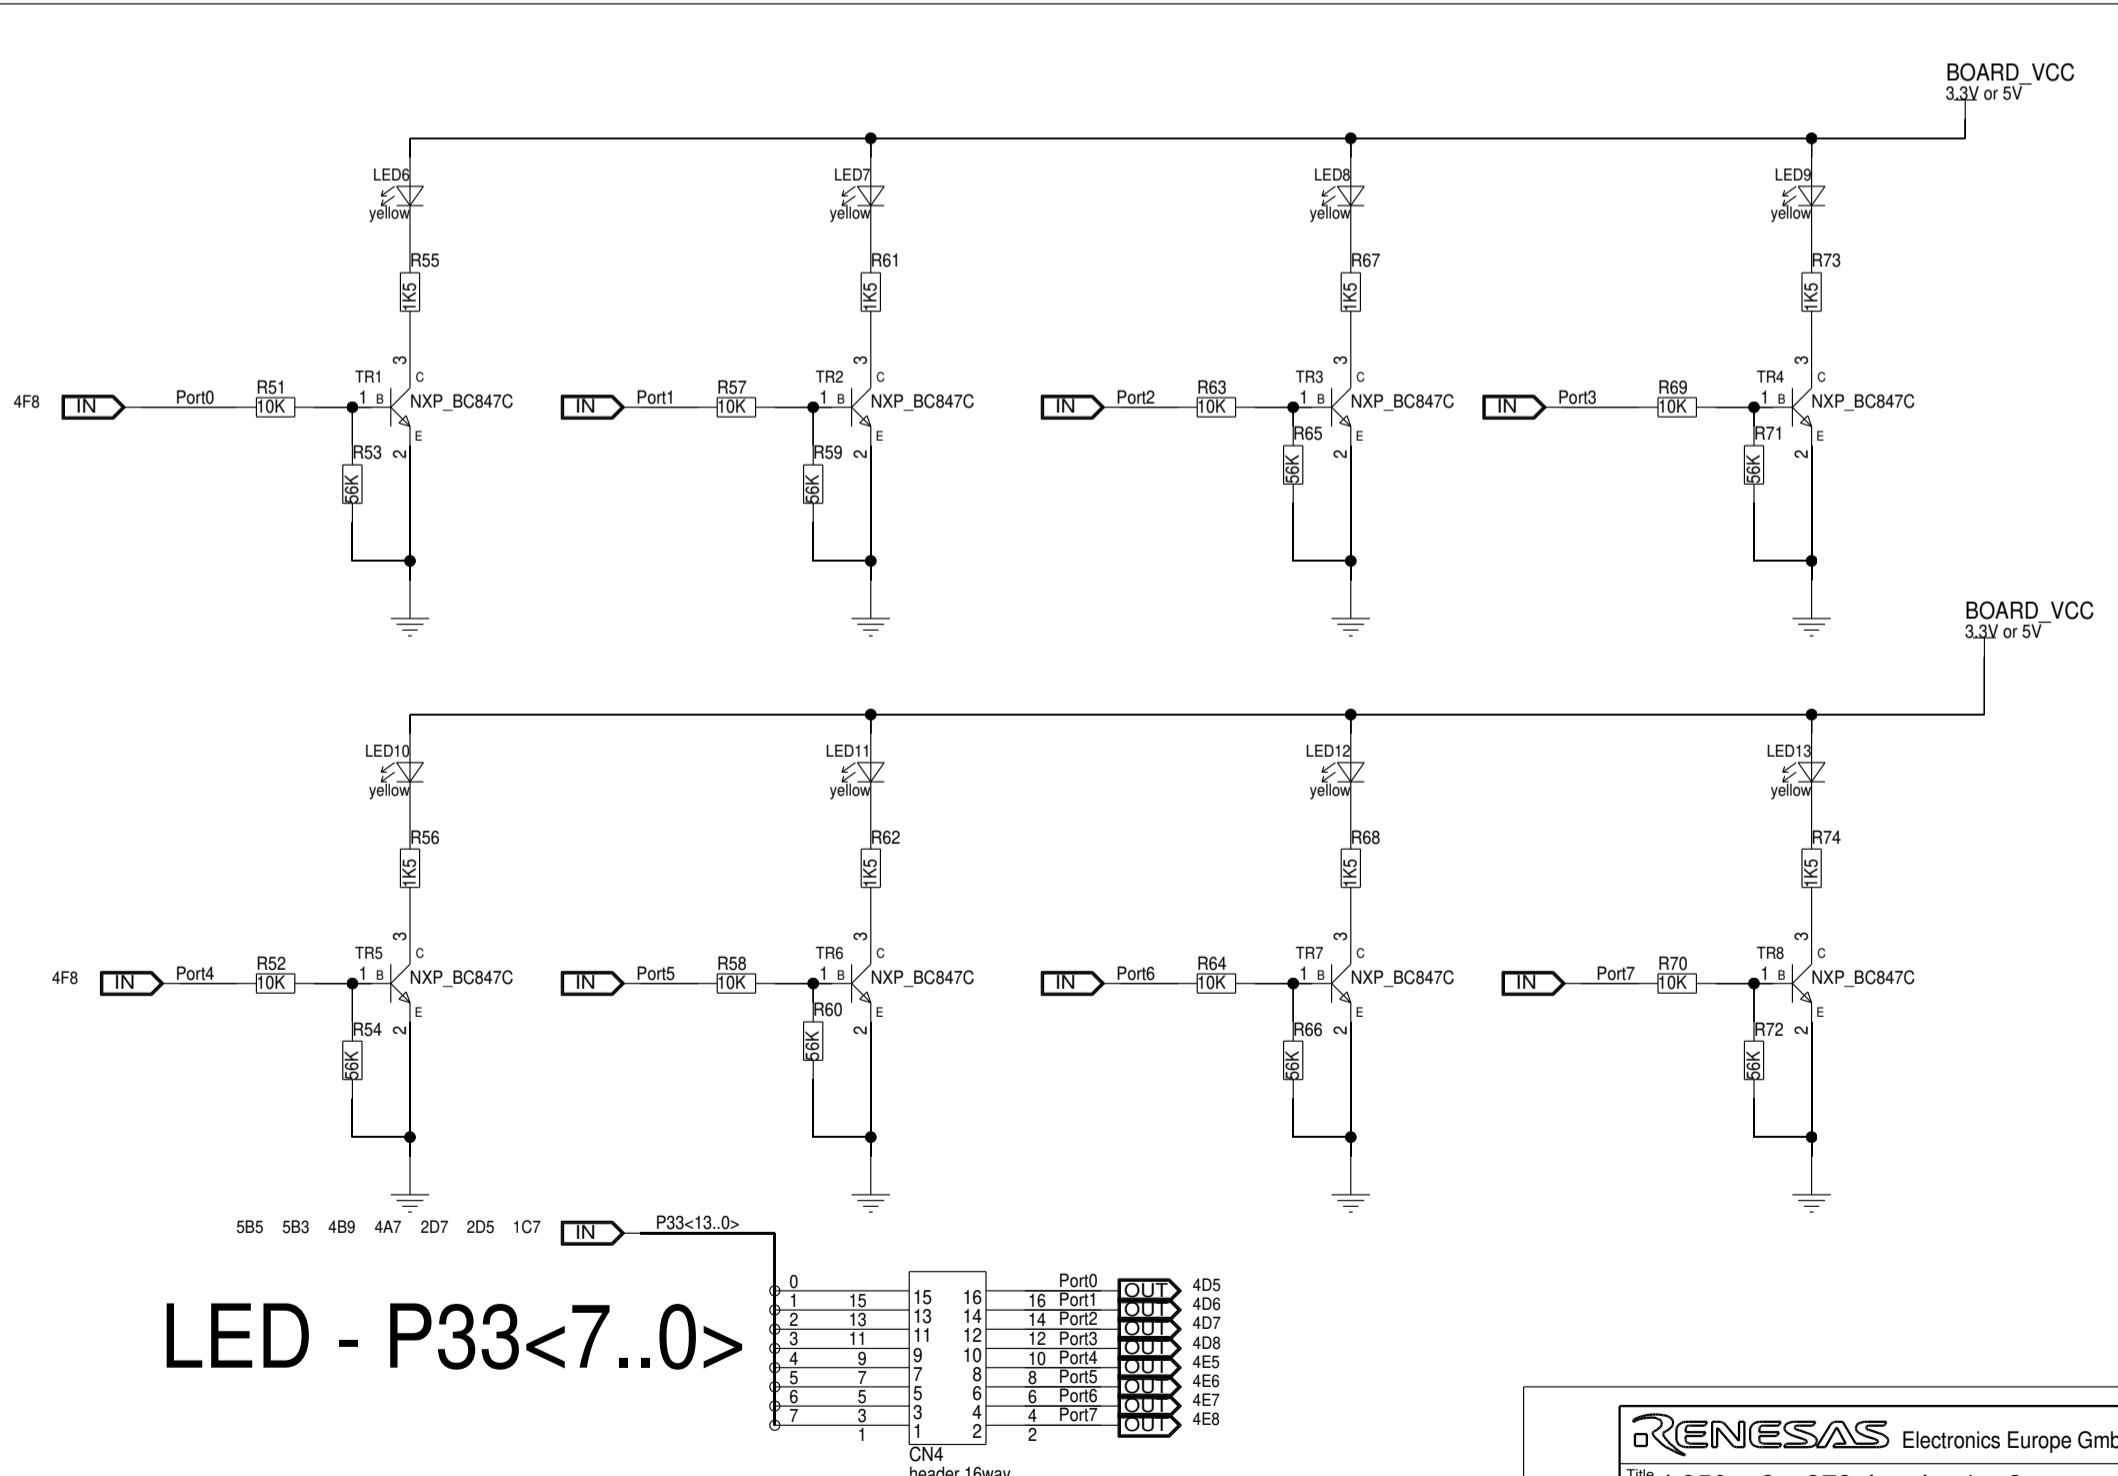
BOARD_VCC
3.3V or 5V

LED6 yellow
R55 1K5
TR1 NXP_BC847C
3 C 1 B 2 E
4F8 IN Port0 R51 10K
R53 56K

LED7 yellow
R61 1K5
TR2 NXP_BC847C
3 C 1 B 2 E
IN Port1 R57 10K
R59 56K

LED8 yellow
R67 1K5
TR3 NXP_BC847C
3 C 1 B 2 E
IN Port2 R63 10K
R65 56K

LED9 yellow
R73 1K5
TR4 NXP_BC847C
3 C 1 B 2 E
IN Port3 R69 10K
R71 56K

BOARD_VCC
3.3V or 5V

LED10 yellow
R56 1K5
TR5 NXP_BC847C
3 C 1 B 2 E
4F8 IN Port4 R52 10K
R54 56K

LED11 yellow
R62 1K5
TR6 NXP_BC847C
3 C 1 B 2 E
IN Port5 R58 10K
R60 56K

LED12 yellow
R68 1K5
TR7 NXP_BC847C
3 C 1 B 2 E
IN Port6 R64 10K
R66 56K

LED13 yellow
R74 1K5
TR8 NXP_BC847C
3 C 1 B 2 E
IN Port7 R70 10K
R72 56K

5B5 5B3 4B9 4A7 2D7 2D5 1C7 IN P33<13..0>

LED - P33<7..0>

0
1 15 15 16 16 Port1 OUT 4D6
2 13 13 14 14 Port2 OUT 4D7
3 11 11 12 12 Port3 OUT 4D8
4 9 9 10 10 Port4 OUT 4E5
5 7 7 8 8 Port5 OUT 4E6
6 5 5 6 6 Port6 OUT 4E7
7 3 3 4 4 Port7 OUT 4E8
1 1 2 2
Port0 OUT 4D5
CN4
header 16way

RENESAS Electronics Europe Gmb
Title